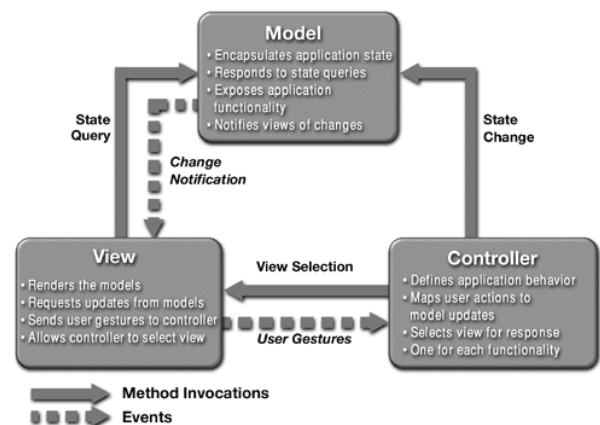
Model
• Encapsulates application state
• Responds to state queries
• Exposes application functionality
• Notifies views of changes

State Query

Change Notification

State Change

View
• Renders the models
• Requests updates from models
• Sends user gestures to controller
• Allows controller to select view

View Selection

User Gestures

Controller
• Defines application behavior
• Maps user actions to model updates
• Selects view for response
• One for each functionality

Method Invocations
Events